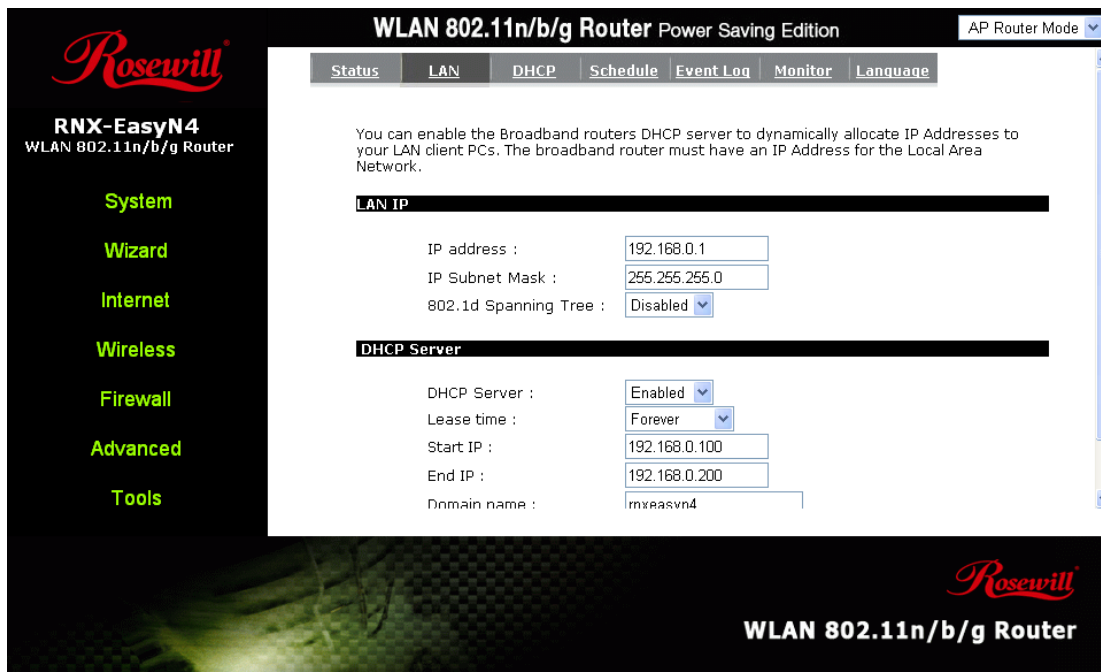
Rosewill

RNX-EasyN4
WLAN 802.11n/b/g Router

System

Wizard

Internet

Wireless

Firewall

Advanced

Tools

WLAN 802.11n/b/g Router Power Saving Edition

AP Router Mode

Status | LAN | DHCP | Schedule | Event Log | Monitor | Language

You can enable the Broadband routers DHCP server to dynamically allocate IP Addresses to your LAN client PCs. The broadband router must have an IP Address for the Local Area Network.

LAN IP

IP address : 192.168.0.1
IP Subnet Mask : 255.255.255.0
802.1d Spanning Tree : Disabled

DHCP Server

DHCP Server : Enabled
Lease time : Forever
Start IP : 192.168.0.100
End IP : 192.168.0.200
Domain name : rnxeasyn4

Rosewill

WLAN 802.11n/b/g Router